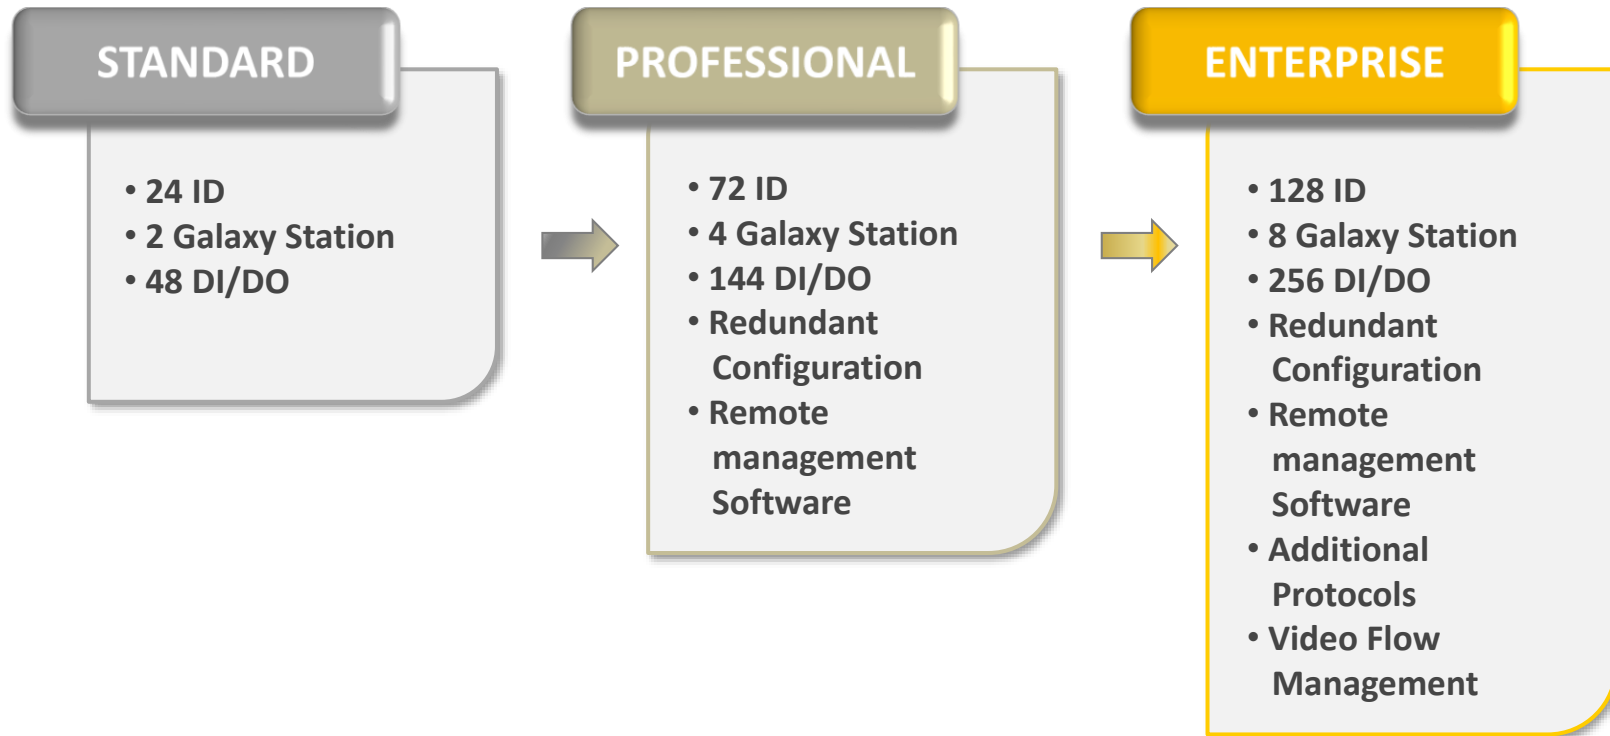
STANDARD

• 24 ID
• 2 Galaxy Station
• 48 DI/DO

PROFESSIONAL

• 72 ID
• 4 Galaxy Station
• 144 DI/DO
• Redundant Configuration
• Remote management Software

ENTERPRISE

• 128 ID
• 8 Galaxy Station
• 256 DI/DO
• Redundant Configuration
• Remote management Software
• Additional Protocols
• Video Flow Management